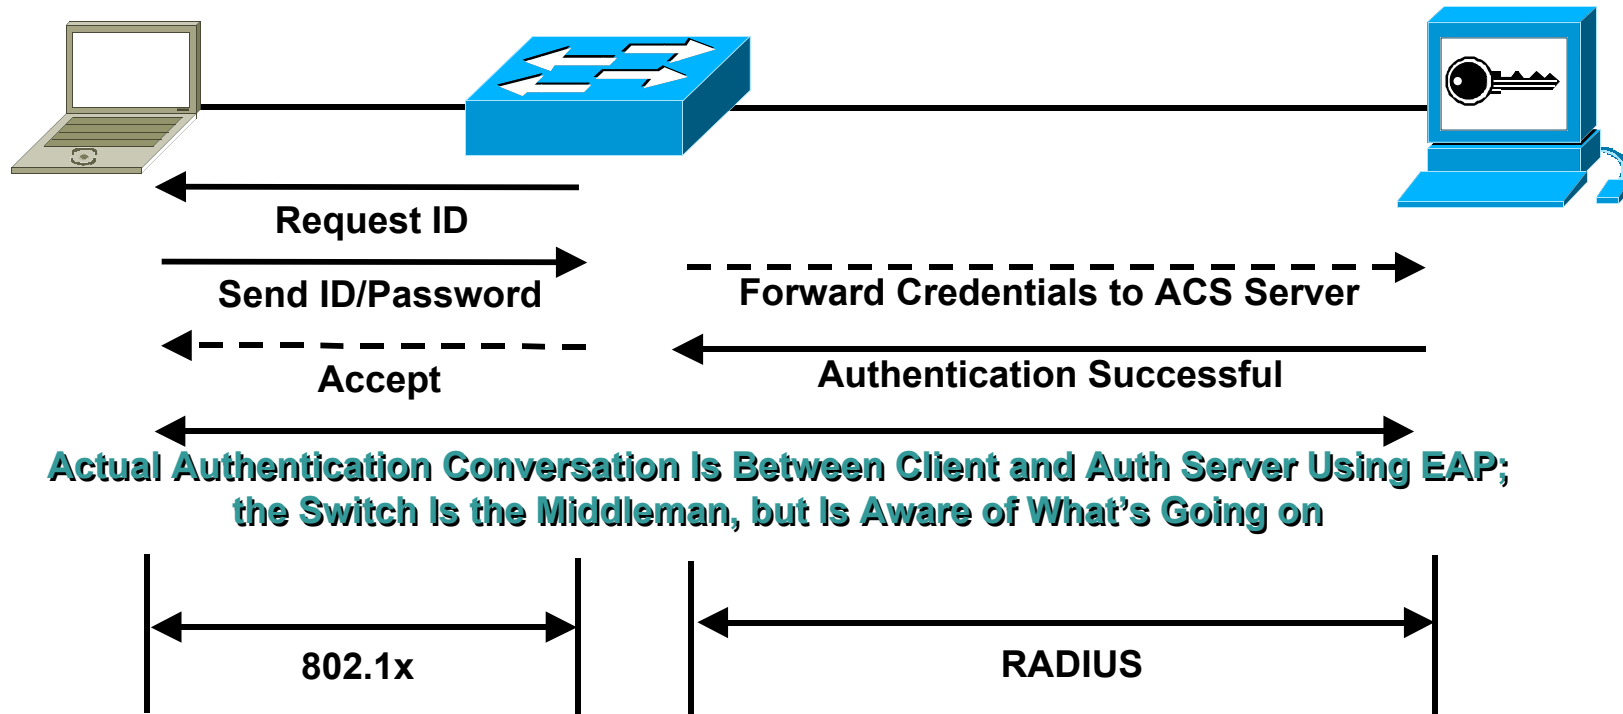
Request ID

Send ID/Password

Forward Credentials to ACS Server

Accept

Authentication Successful

Actual Authentication Conversation Is Between Client and Auth Server Using EAP; the Switch Is the Middleman, but Is Aware of What's Going on

802.1x

RADIUS